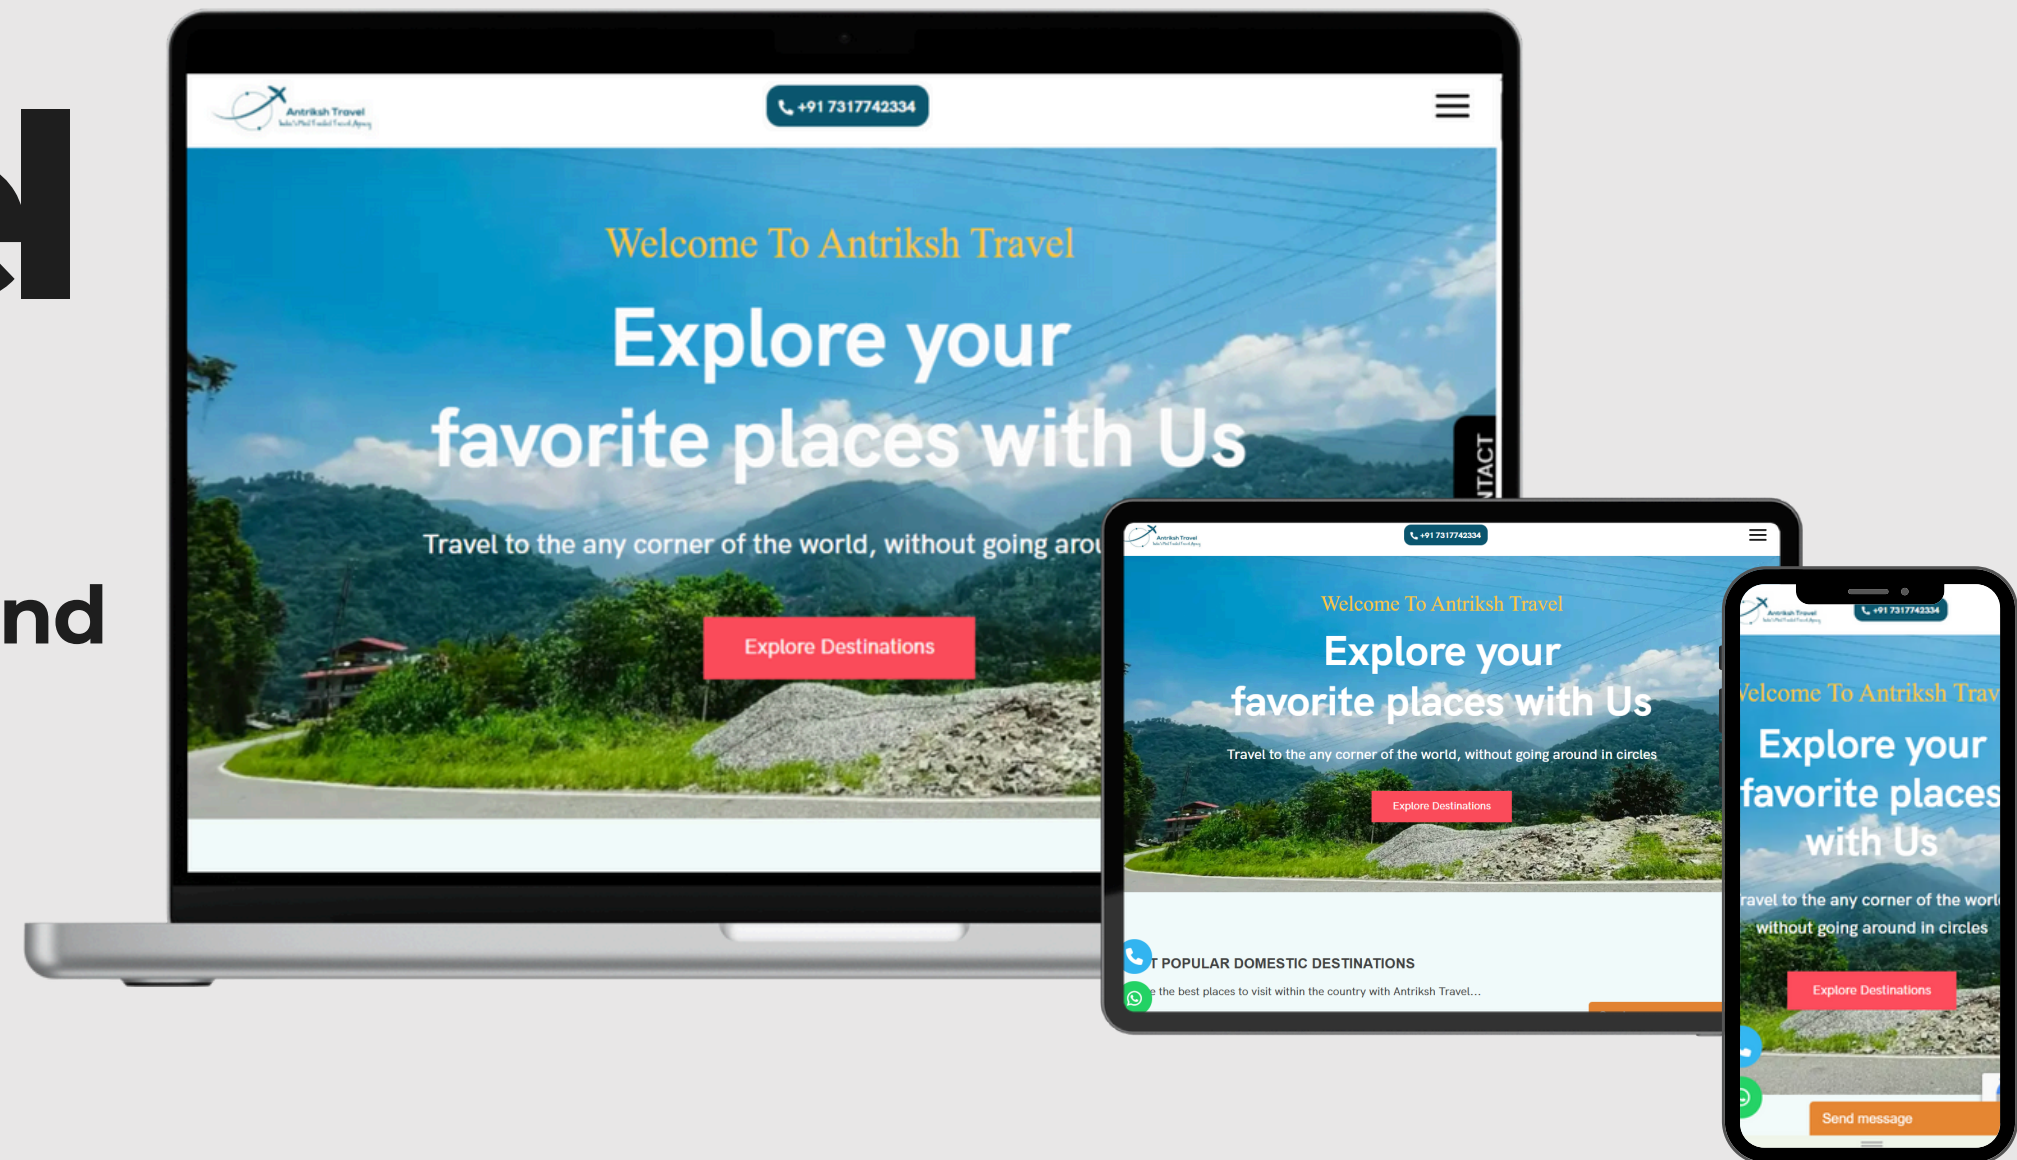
nd

Antriksh Travel
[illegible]

+91 7317742334

Welcome To Antriksh Travel

Explore your favorite places with Us

Travel to the any corner of the world, without going arou

Explore Destinations

NTACT

Antriksh Travel

+91 7317742334

Welcome To Antriksh Travel

Explore your favorite places with Us

Travel to the any corner of the world, without going around in circles

Explore Destinations

T POPULAR DOMESTIC DESTINATIONS

e the best places to visit within the country with Antriksh Travel...

Antriksh Travel

+91 7317742334

Velcome To Antriksh Trav

Explore your favorite places with Us

ravel to the any corner of the worl without going around in circles

Explore Destinations

Send message